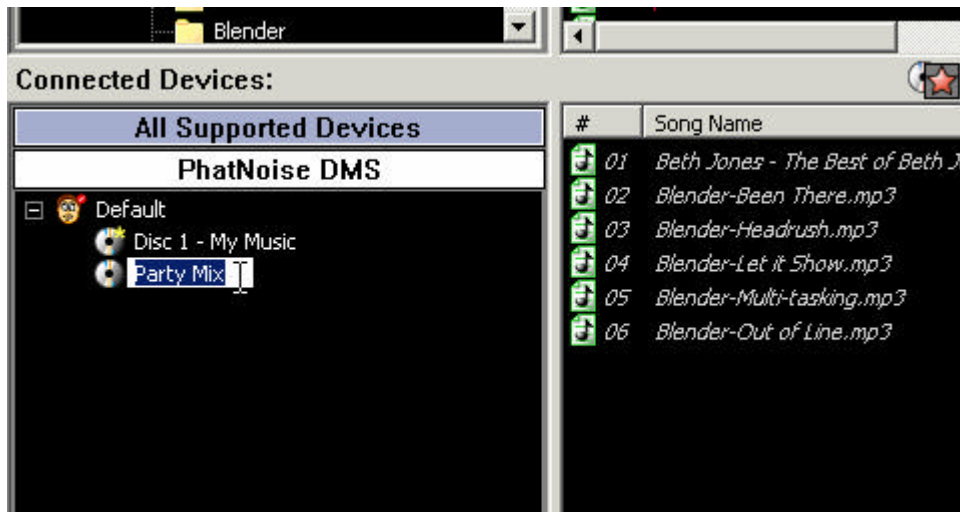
Blender

Connected Devices:

All Supported Devices

PhatNoise DMS

Default

Disc 1 - My Music

Party Mix

| # | Song Name |
|---|---|
| 01 | Beth Jones - The Best of Beth J |
| 02 | Blender-Been There.mp3 |
| 03 | Blender-Headrush.mp3 |
| 04 | Blender-Let it Show.mp3 |
| 05 | Blender-Multi-tasking.mp3 |
| 06 | Blender-Out of Line.mp3 |